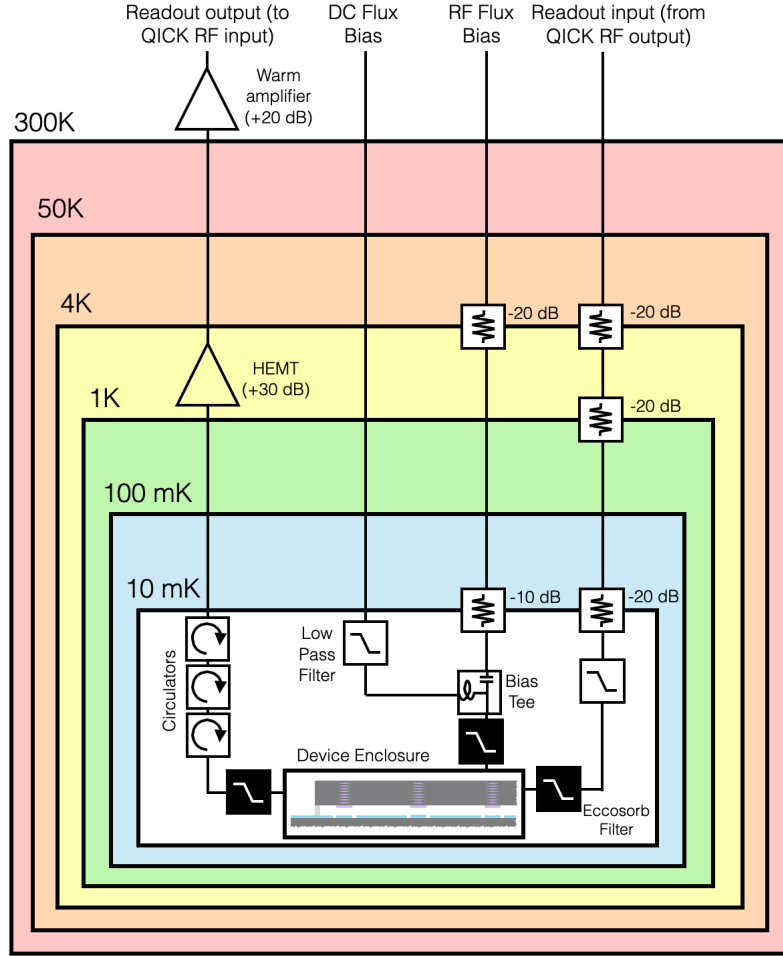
Readout output (to QICK RF input)

DC Flux Bias

RF Flux Bias

Readout input (from QICK RF output)

Warm amplifier (+20 dB)

300K

50K

4K

-20 dB

-20 dB

HEMT (+30 dB)

1K

-20 dB

100 mK

10 mK

-10 dB

-20 dB

Low Pass Filter

Circulators

Bias Tee

Device Enclosure

Eccosorb Filter